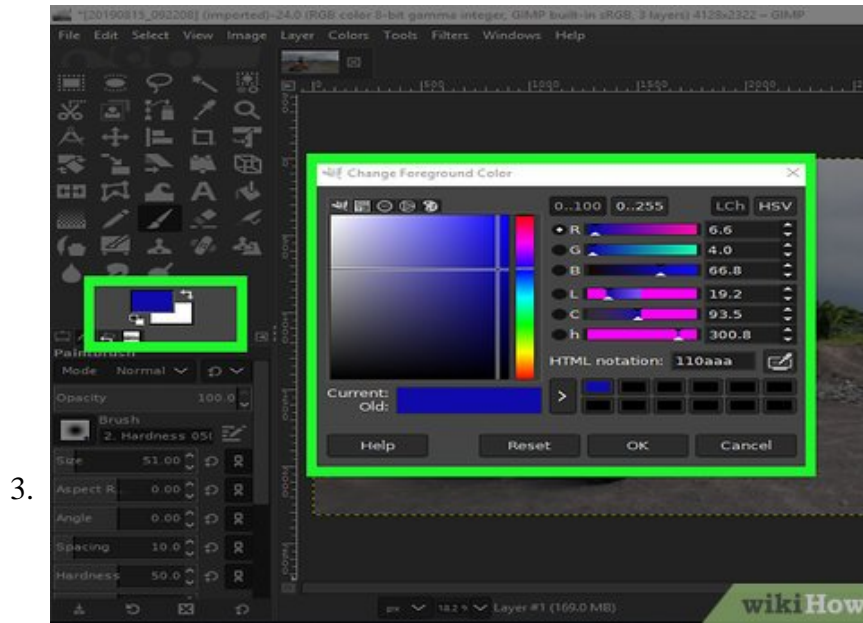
*[20190815_092208] (imported)-24.0 (RGB color 8-bit gamma integer, GIMP built-in sRGB, 3 layers) 4128x2322 – GIMP

File Edit Select View Image Layer Colors Tools Filters Windows Help

500 1000 1500 2000

Change Foreground Color

0..100 0..255 LCh HSV

R 6.6
G 4.0
B 66.8
L 19.2
C 93.5
h 300.8

HTML notation: 110aaa

Current:
Old:

Help Reset OK Cancel

Paintbrush
Mode Normal
Opacity 100.0
Brush
2. Hardness 050
Size 51.00
Aspect R. 0.00
Angle 0.00
Spacing 10.0
Hardness 50.0

3.

px 18.2 % Layer #1 (169.0 MB)

wikiHow